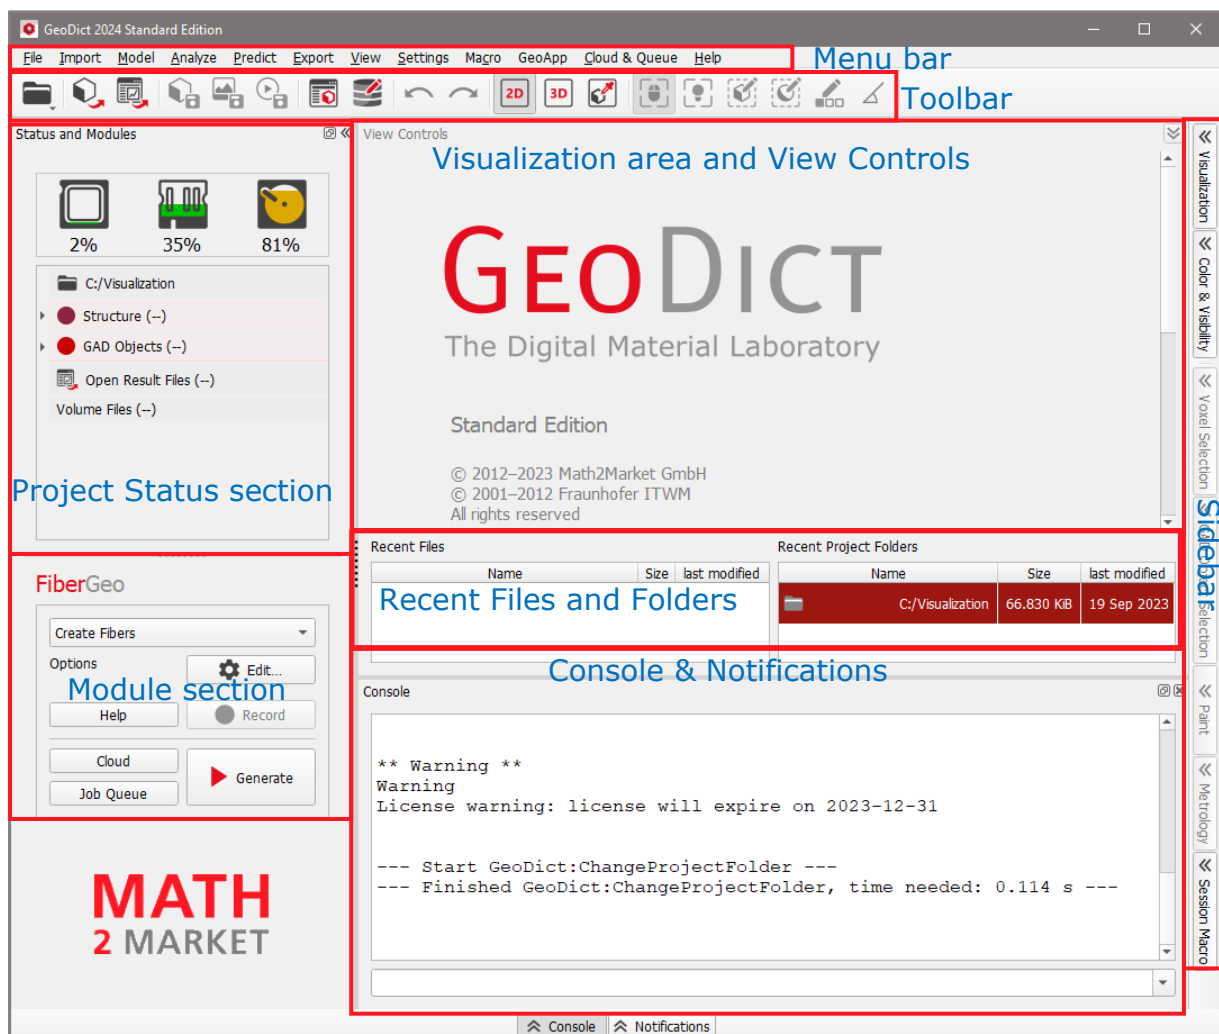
GeoDict 2024 Standard Edition

File Import Model Analyze Predict Export View Settings Macro GeoApp Cloud & Queue Help

Menu bar

Toolbar

2D 3D

Status and Modules

2% 35% 81%

C:/Visualization
Structure (--)
GAD Objects (--)
Open Result Files (--)
Volume Files (--)

Project Status section

FiberGeo

Create Fibers
Options
Edit...
Module section
Help
Record
Cloud
Job Queue
Generate

MATH
2 MARKET

View Controls

Visualization area and View Controls

GEODICT
The Digital Material Laboratory

Standard Edition

© 2012–2023 Math2Market GmbH
© 2001–2012 Fraunhofer ITWM
All rights reserved

Recent Files

| Name | Size | last modified |
|---|---|---|

Recent Files and Folders

Recent Project Folders

| Name | Size | last modified |
|---|---|---|
| C:/Visualization | 66.830 KiB | 19 Sep 2023 |

Console & Notifications

Console

** Warning **
Warning
License warning: license will expire on 2023-12-31

--- Start GeoDict:ChangeProjectFolder ---
--- Finished GeoDict:ChangeProjectFolder, time needed: 0.114 s ---

Console Notifications

Visualization
Color & Visibility
Voxel Selection
Sidebar
Selection
Paint
Metrology
Session Macro